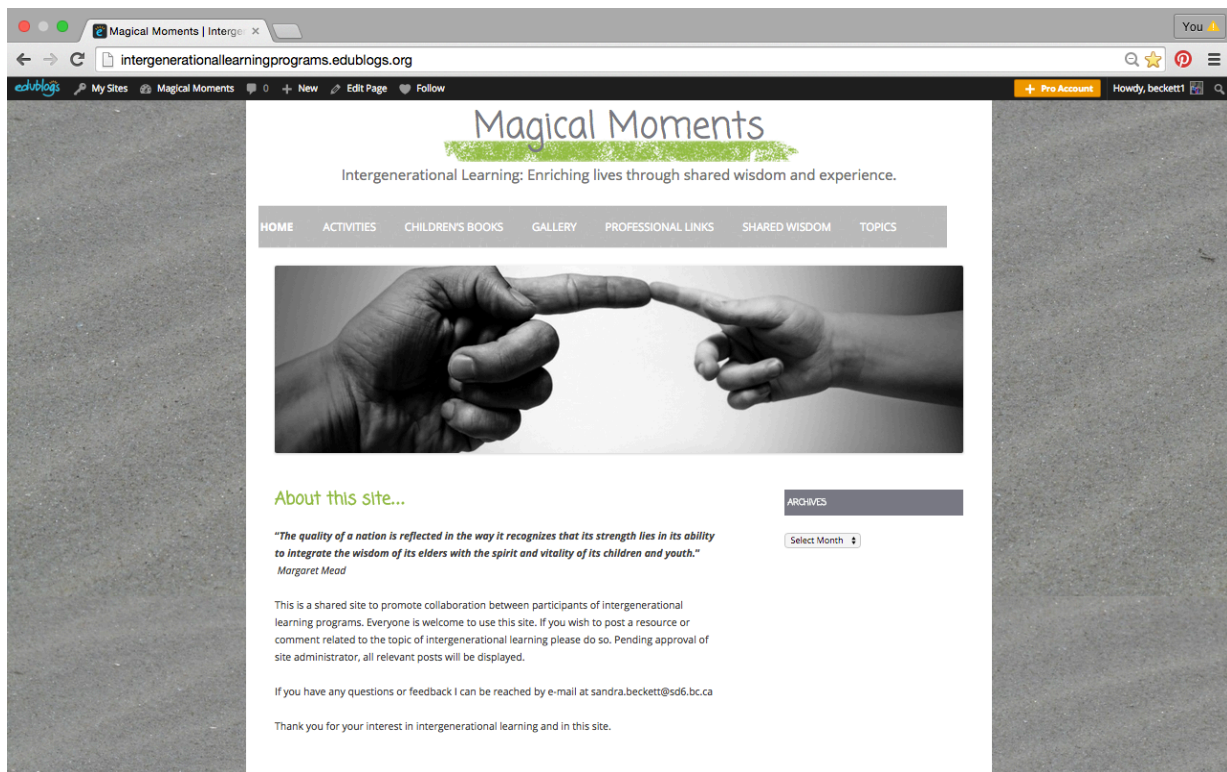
Magical Moments | Interge ×

You

intergenerationallearningprograms.edublogs.org

edublogs My Sites Magical Moments 0 + New Edit Page Follow

+ Pro Account Howdy, beckett1

Magical Moments

Intergenerational Learning: Enriching lives through shared wisdom and experience.

HOME ACTIVITIES CHILDREN'S BOOKS GALLERY PROFESSIONAL LINKS SHARED WISDOM TOPICS

About this site...

*"The quality of a nation is reflected in the way it recognizes that its strength lies in its ability to integrate the wisdom of its elders with the spirit and vitality of its children and youth."*
*Margaret Mead*

This is a shared site to promote collaboration between participants of intergenerational learning programs. Everyone is welcome to use this site. If you wish to post a resource or comment related to the topic of intergenerational learning please do so. Pending approval of site administrator, all relevant posts will be displayed.

If you have any questions or feedback I can be reached by e-mail at sandra.beckett@sd6.bc.ca

Thank you for your interest in intergenerational learning and in this site.

ARCHIVES

Select Month